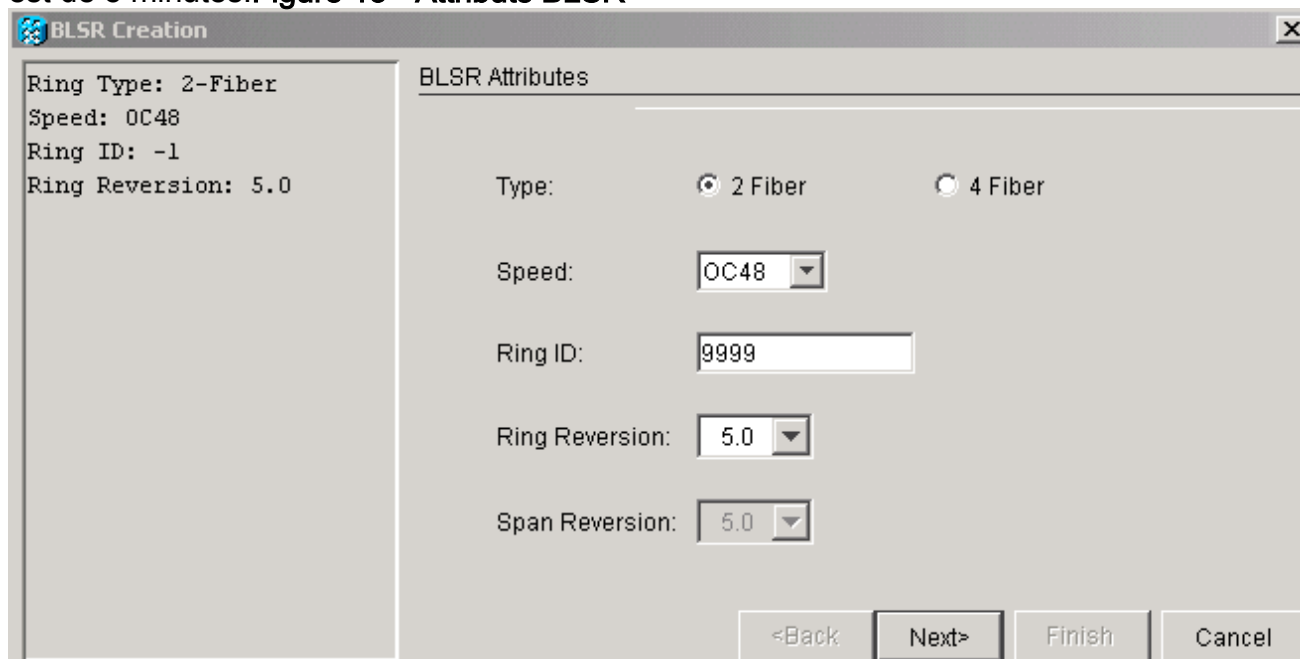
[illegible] igure 13 – Attributs BLSR

BLSR Creation

Ring Type: 2-Fiber
Speed: OC48
Ring ID: -1
Ring Reversion: 5.0

BLSR Attributes

Type: 2 Fiber 4 Fiber

Speed: OC48

Ring ID: 9999

Ring Reversion: 5.0

Span Reversion: 5.0

<Back Next> Finish Cancel